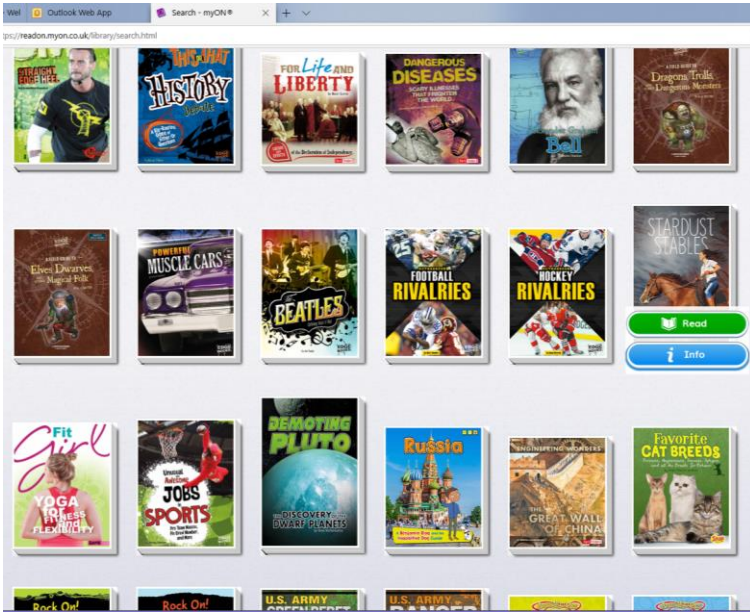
Wel | Outlook Web App | Search - myON®

tps://readon.myon.co.uk/library/search.html

STRAIGHT EDGE HEEL

THIS THAT HISTORY

FOR Life AND LIBERTY

DANGEROUS DISEASES

SCARY ILLNESSES THAT FRIGHTEN THE WORLD

Bell

Dragons, Trolls, and Dungeon Monsters

Elves, Dwarves, and Magical Folk

POWERFUL MUSCLE CARS

BEATLES

FOOTBALL RIVALRIES

HOCKEY RIVALRIES

STARDUST STABLES

Read

Info

Fit Girl

YOGA FITNESS FLEXIBILITY

JOBS SPORTS

DEMOTING PLUTO

THE DISCOVERY OF DWARF PLANETS

Russia

ENGINEERING WONDERS

THE GREAT WALL OF CHINA

Favorite CAT BREEDS

Rock On!

Rock On!

U.S. ARMY GREEN BERET

U.S. ARMY RANGER